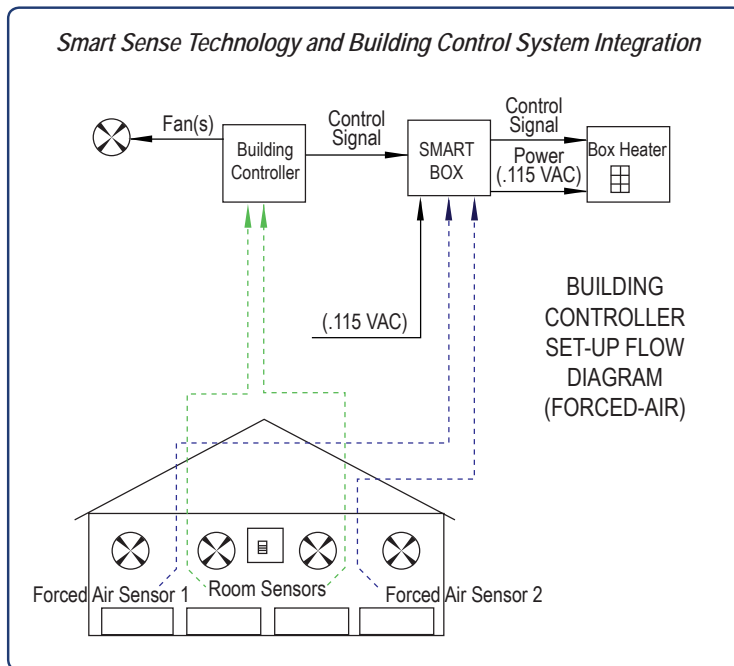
Smart Sense Technology and Building Control System Integration

Fan(s)

Building Controller

Control Signal

SMART BOX

Control Signal

Power (.115 VAC)

Box Heater

(.115 VAC)

BUILDING CONTROLLER SET-UP FLOW DIAGRAM (FORCED-AIR)

Forced Air Sensor 1

Room Sensors

Forced Air Sensor 2